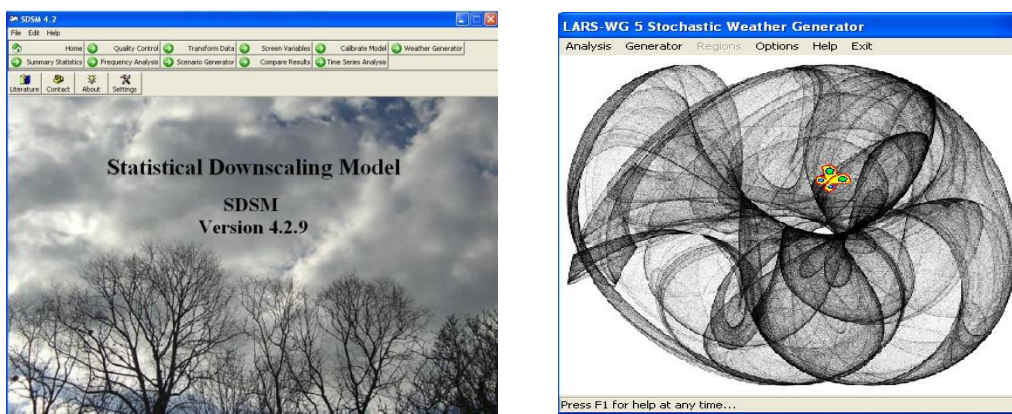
SDSM 4.2
File Edit Help
Home Quality Control Transform Data Screen Variables Calibrate Model Weather Generator
Summary Statistics Frequency Analysis Scenario Generator Compare Results Time Series Analysis
Literature Contact About Settings

Statistical Downscaling Model

SDSM
Version 4.2.9

LARS-WG 5 Stochastic Weather Generator
Analysis Generator Regions Options Help Exit

Press F1 for help at any time...